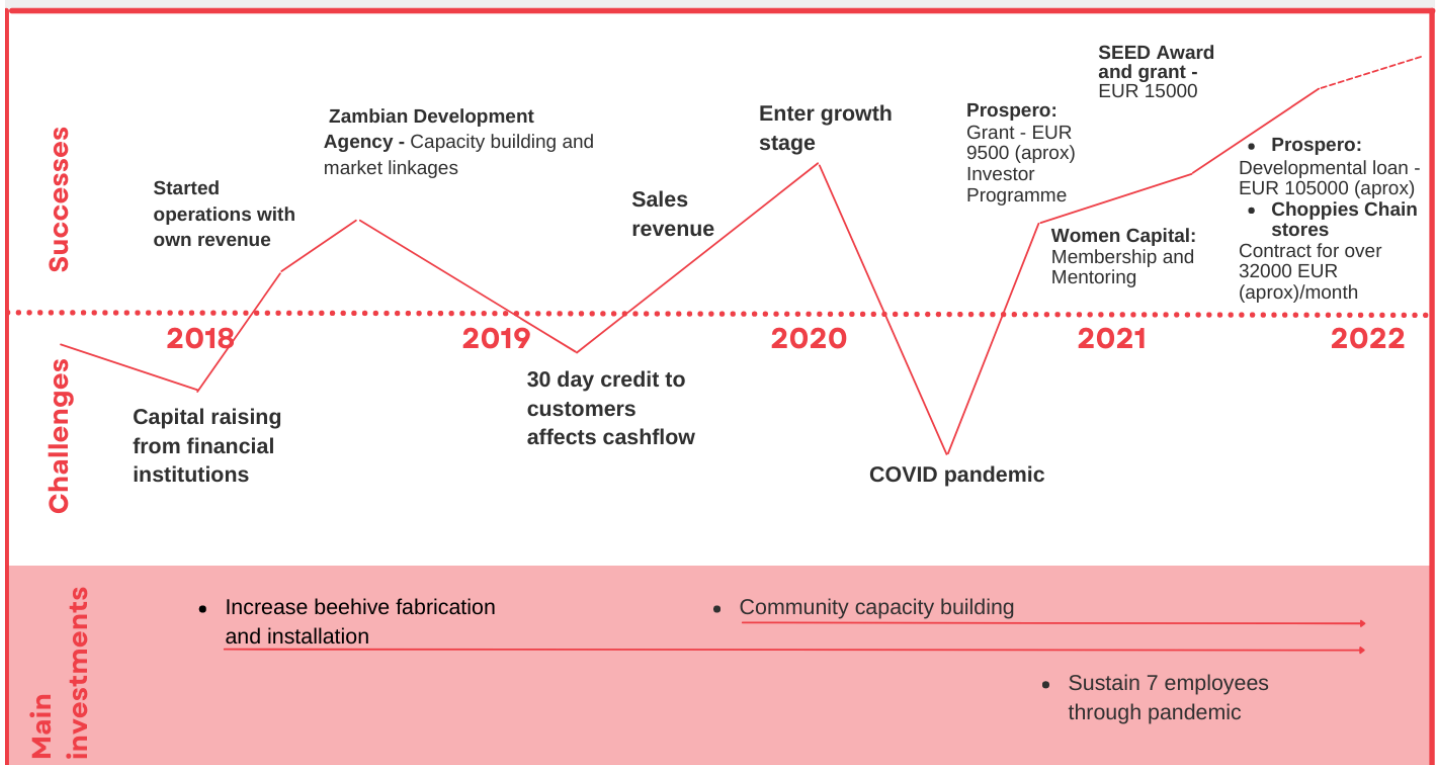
Successes

Started operations with own revenue

**Zambian Development Agency -** Capacity building and market linkages

Sales revenue

Enter growth stage

**Prospero:** Grant - EUR 9500 (aprox) Investor Programme

**SEED Award and grant -** EUR 15000

**Women Capital:** Membership and Mentoring

- **Prospero:** Developmental loan - EUR 105000 (aprox)
- **Choppies Chain stores** Contract for over 32000 EUR (aprox)/month

2018 2019 2020 2021 2022

Challenges

Capital raising from financial institutions

30 day credit to customers affects cashflow

COVID pandemic

Main investments

- Increase beehive fabrication and installation
- Community capacity building
- Sustain 7 employees through pandemic